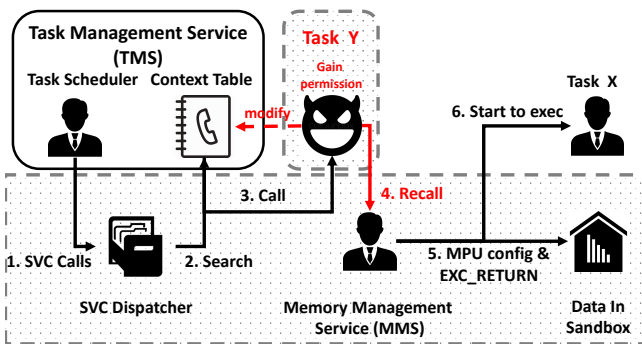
Task Management Service (TMS)

Task Scheduler

Context Table

Task Y

Gain permission

modify

Task X

6. Start to exec

3. Call

4. Recall

1. SVC Calls

2. Search

5. MPU config & EXC_RETURN

SVC Dispatcher

Memory Management Service (MMS)

Data In Sandbox